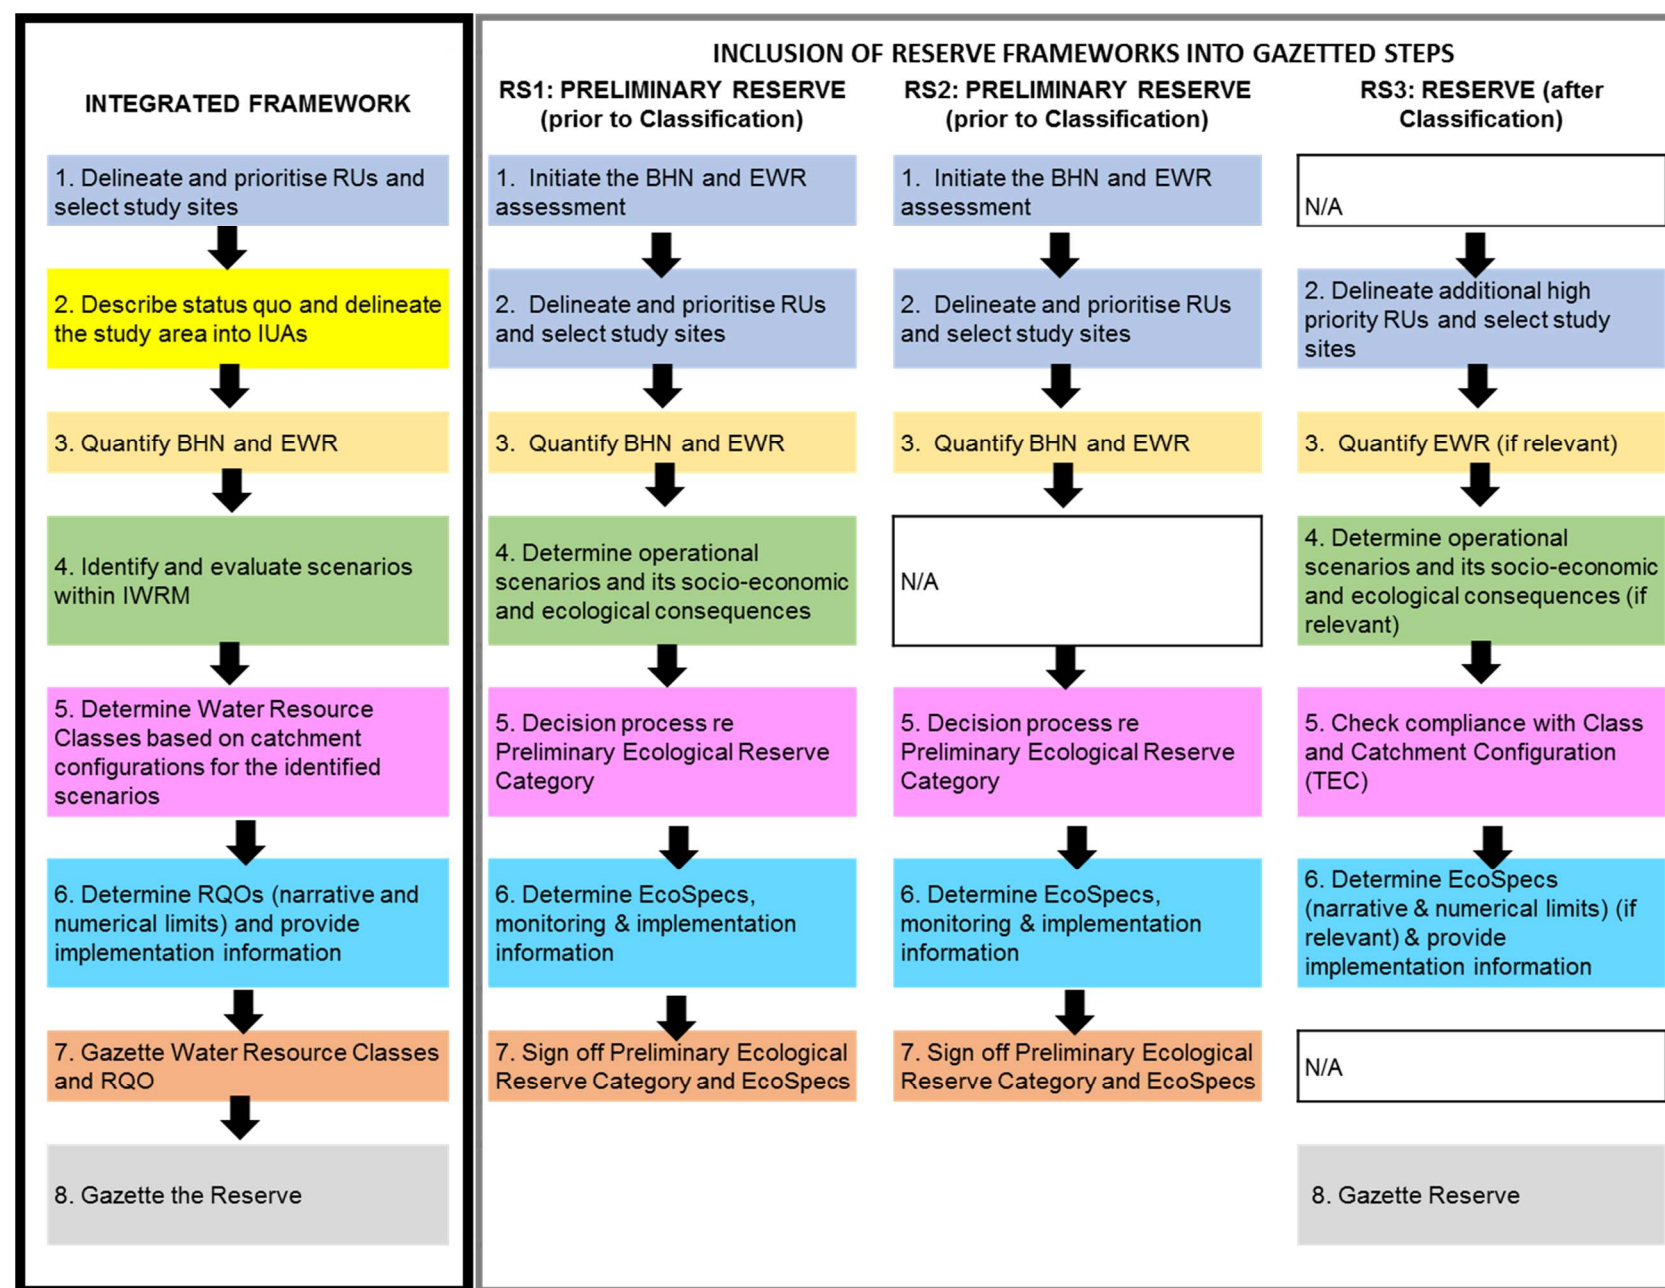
INTEGRATED FRAMEWORK

1. Delineate and prioritise RUs and select study sites

2. Describe status quo and delineate the study area into IUAs

3. Quantify BHN and EWR

4. Identify and evaluate scenarios within IWRM

5. Determine Water Resource Classes based on catchment configurations for the identified scenarios

6. Determine RQOs (narrative and numerical limits) and provide implementation information

7. Gazette Water Resource Classes and RQO

8. Gazette the Reserve

INCLUSION OF RESERVE FRAMEWORKS INTO GAZETTED STEPS

RS1: PRELIMINARY RESERVE (prior to Classification)

1. Initiate the BHN and EWR assessment

2. Delineate and prioritise RUs and select study sites

3. Quantify BHN and EWR

4. Determine operational scenarios and its socio-economic and ecological consequences

5. Decision process re Preliminary Ecological Reserve Category

6. Determine EcoSpecs, monitoring & implementation information

7. Sign off Preliminary Ecological Reserve Category and EcoSpecs

RS2: PRELIMINARY RESERVE (prior to Classification)

1. Initiate the BHN and EWR assessment

2. Delineate and prioritise RUs and select study sites

3. Quantify BHN and EWR

N/A

5. Decision process re Preliminary Ecological Reserve Category

6. Determine EcoSpecs, monitoring & implementation information

7. Sign off Preliminary Ecological Reserve Category and EcoSpecs

RS3: RESERVE (after Classification)

N/A

2. Delineate additional high priority RUs and select study sites

3. Quantify EWR (if relevant)

4. Determine operational scenarios and its socio-economic and ecological consequences (if relevant)

5. Check compliance with Class and Catchment Configuration (TEC)

6. Determine EcoSpecs (narrative & numerical limits) (if relevant) & provide implementation information

N/A

8. Gazette Reserve